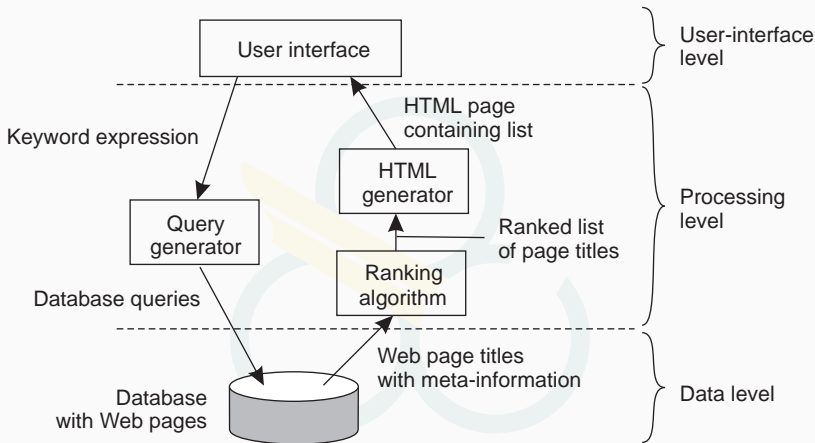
User interface

User-interface level

HTML page containing list

Keyword expression

HTML generator

Processing level

Query generator

Ranked list of page titles

Ranking algorithm

Database queries

Web page titles with meta-information

Database with Web pages

Data level